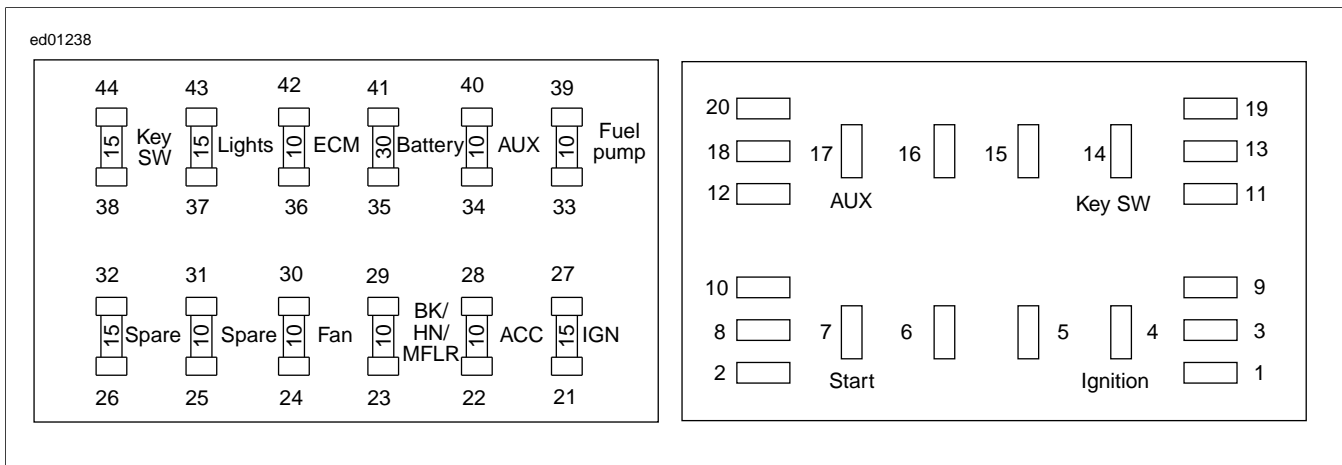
ed01238

44 43 42 41 40 39

15 Key SW 15 Lights 10 ECM 30 Battery 10 AUX 10 Fuel pump

38 37 36 35 34 33

32 31 30 29 28 27

15 Spare 10 Spare 10 Fan 10 BK/ HN/ MFLR 10 ACC 15 IGN

26 25 24 23 22 21

20 19
18 17 16 15 14 13
12 AUX Key SW 11

10 9
8 7 6 5 4 3
2 Start Ignition 1